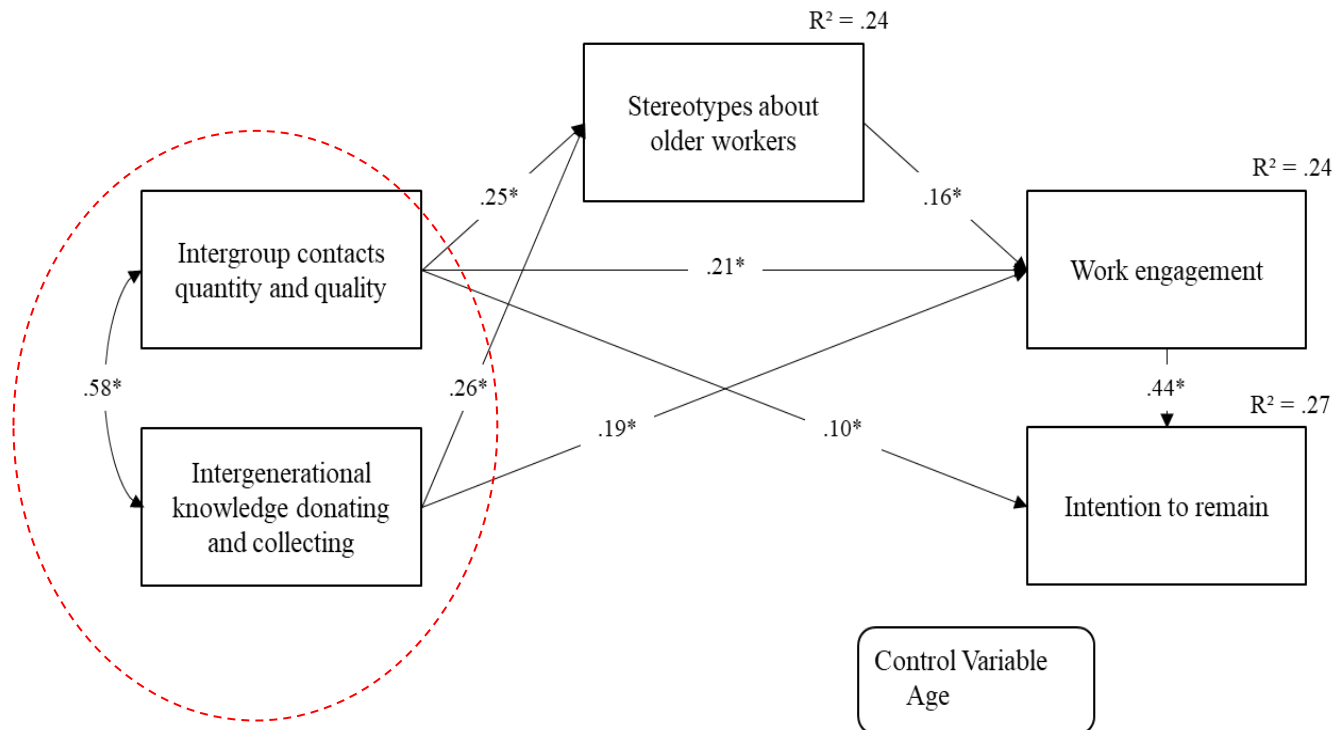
R² = .24

Stereotypes about older workers

R² = .24

.25*

.16*

Intergroup contacts quantity and quality

.21*

Work engagement

.58*

.26*

.44*

R² = .27

.19*

.10*

Intergenerational knowledge donating and collecting

Intention to remain

Control Variable
Age